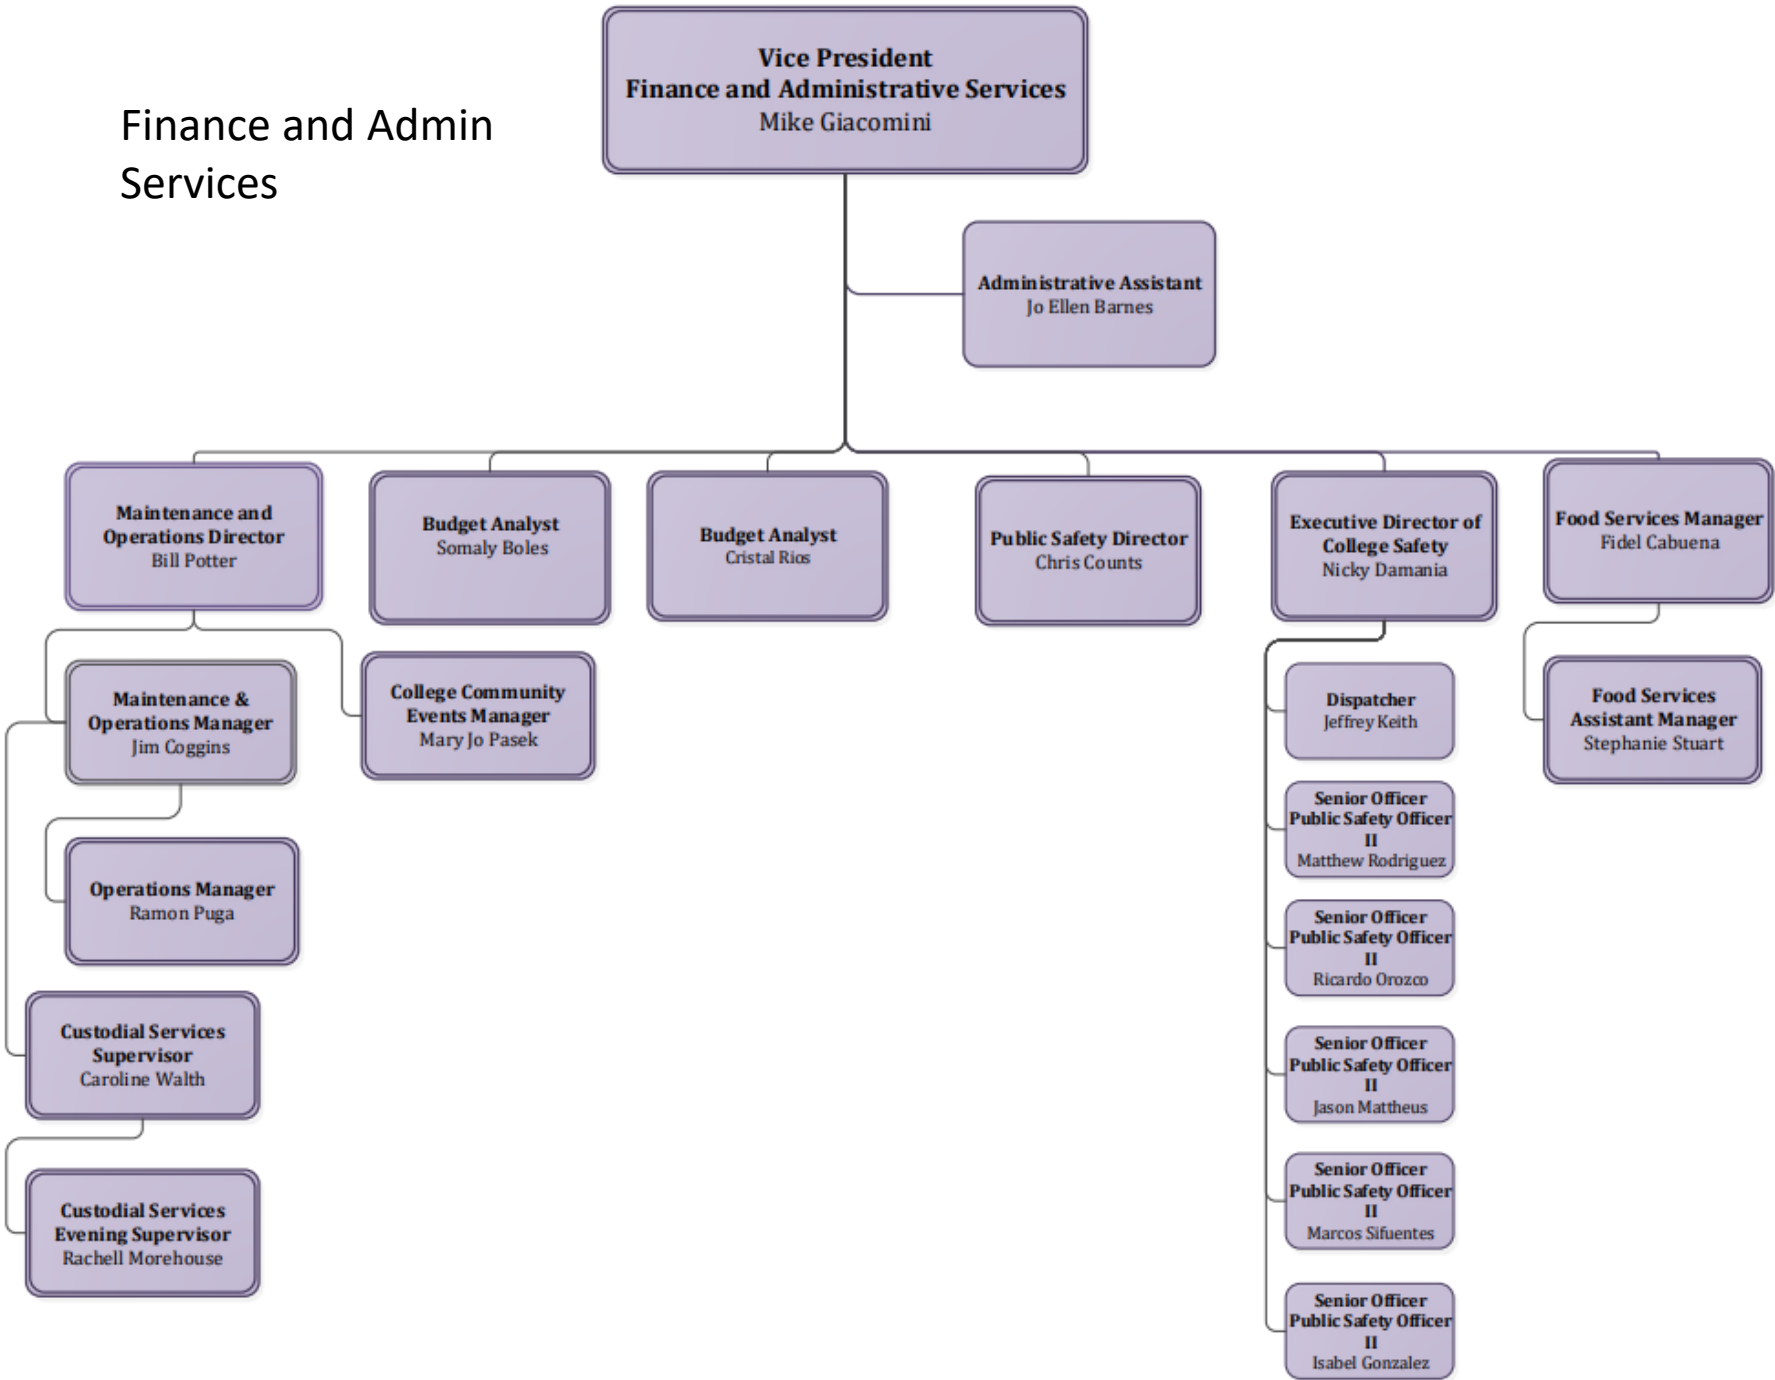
Finance and Admin Services

Vice President
Finance and Administrative Services
Mike Giacomini

Administrative Assistant
Jo Ellen Barnes

Maintenance and Operations Director
Bill Potter

Budget Analyst
Somaly Boles

Budget Analyst
Cristal Rios

Public Safety Director
Chris Counts

Executive Director of College Safety
Nicky Damania

Food Services Manager
Fidel Cabuena

Maintenance & Operations Manager
Jim Coggins

College Community Events Manager
Mary Jo Pasek

Operations Manager
Ramon Puga

Custodial Services Supervisor
Caroline Walth

Custodial Services Evening Supervisor
Rachell Morehouse

Dispatcher
Jeffrey Keith

Senior Officer Public Safety Officer II
Matthew Rodriguez

Senior Officer Public Safety Officer II
Ricardo Orozco

Senior Officer Public Safety Officer II
Jason Mattheus

Senior Officer Public Safety Officer II
Marcos Sifuentes

Senior Officer Public Safety Officer II
Isabel Gonzalez

Food Services Assistant Manager
Stephanie Stuart